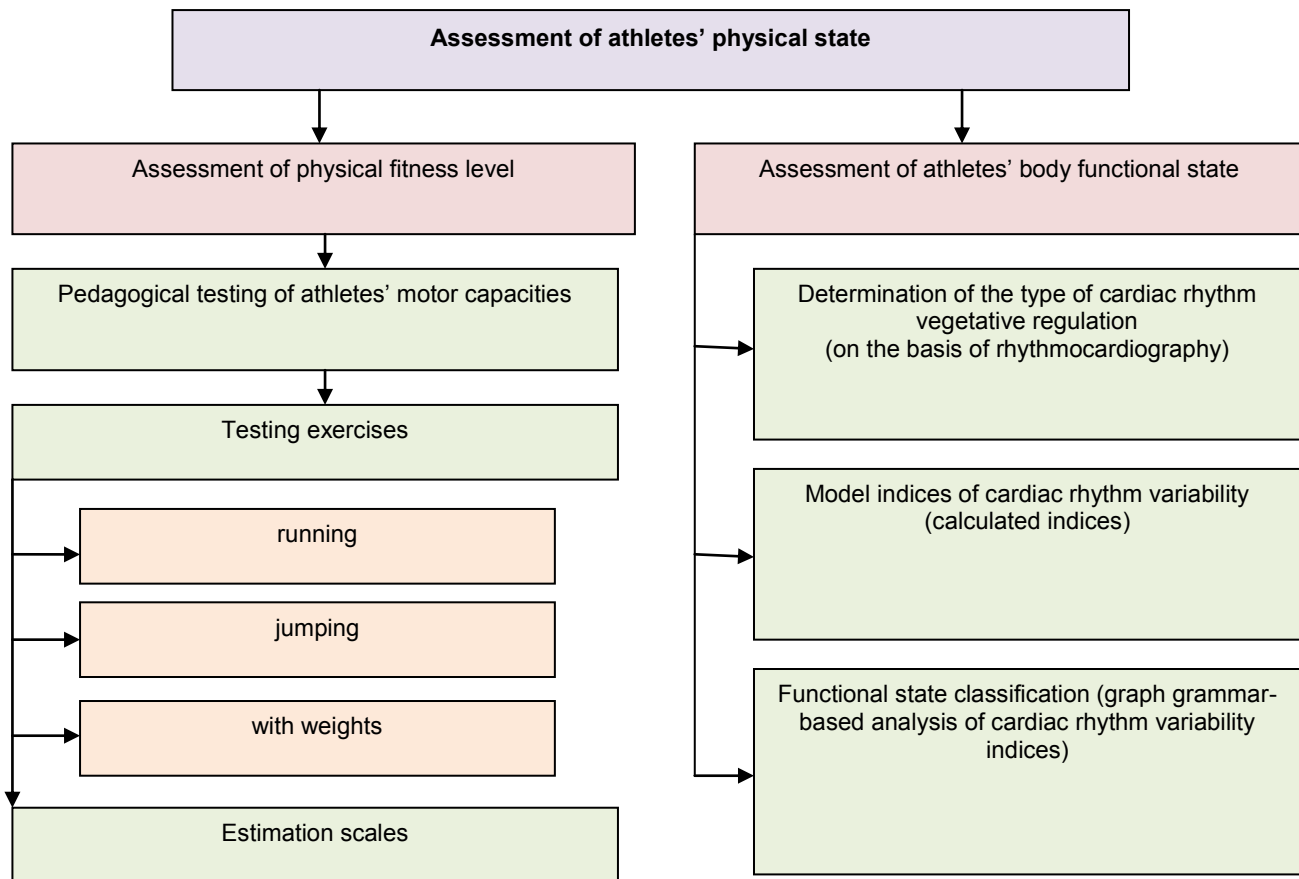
**Assessment of athletes' physical state**

Assessment of physical fitness level

Pedagogical testing of athletes' motor capacities

Testing exercises

running

jumping

with weights

Estimation scales

Assessment of athletes' body functional state

Determination of the type of cardiac rhythm vegetative regulation (on the basis of rhythmocardiography)

Model indices of cardiac rhythm variability (calculated indices)

Functional state classification (graph grammar-based analysis of cardiac rhythm variability indices)